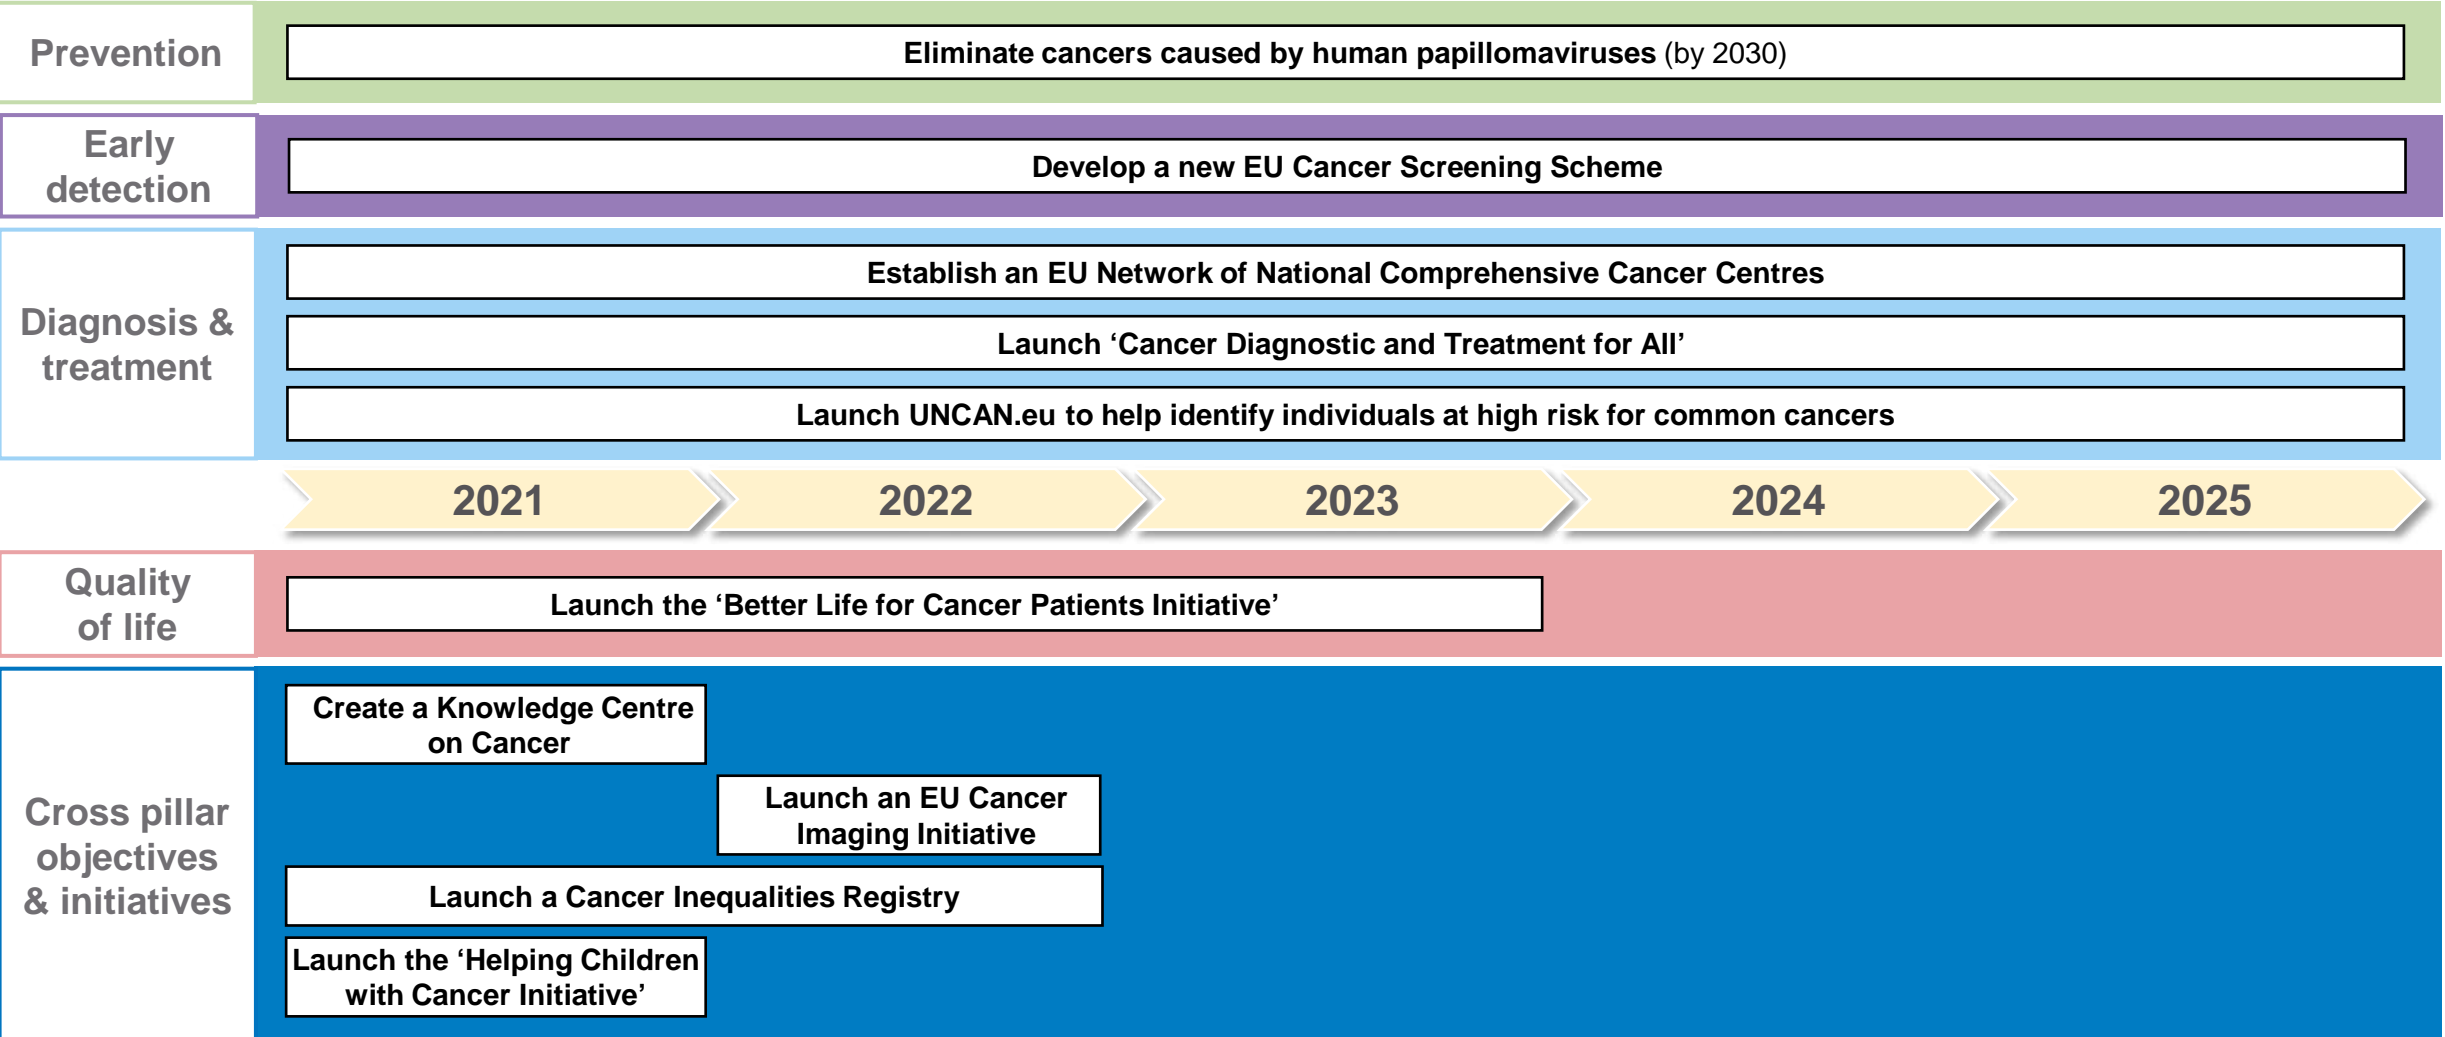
Prevention

Eliminate cancers caused by human papillomaviruses (by 2030)

Early detection

Develop a new EU Cancer Screening Scheme

Diagnosis & treatment

Establish an EU Network of National Comprehensive Cancer Centres

Launch ‘Cancer Diagnostic and Treatment for All’

Launch UNCAN.eu to help identify individuals at high risk for common cancers

2021 2022 2023 2024 2025

Quality of life

Launch the ‘Better Life for Cancer Patients Initiative’

Cross pillar objectives & initiatives

Create a Knowledge Centre on Cancer

Launch an EU Cancer Imaging Initiative

Launch a Cancer Inequalities Registry

Launch the ‘Helping Children with Cancer Initiative’